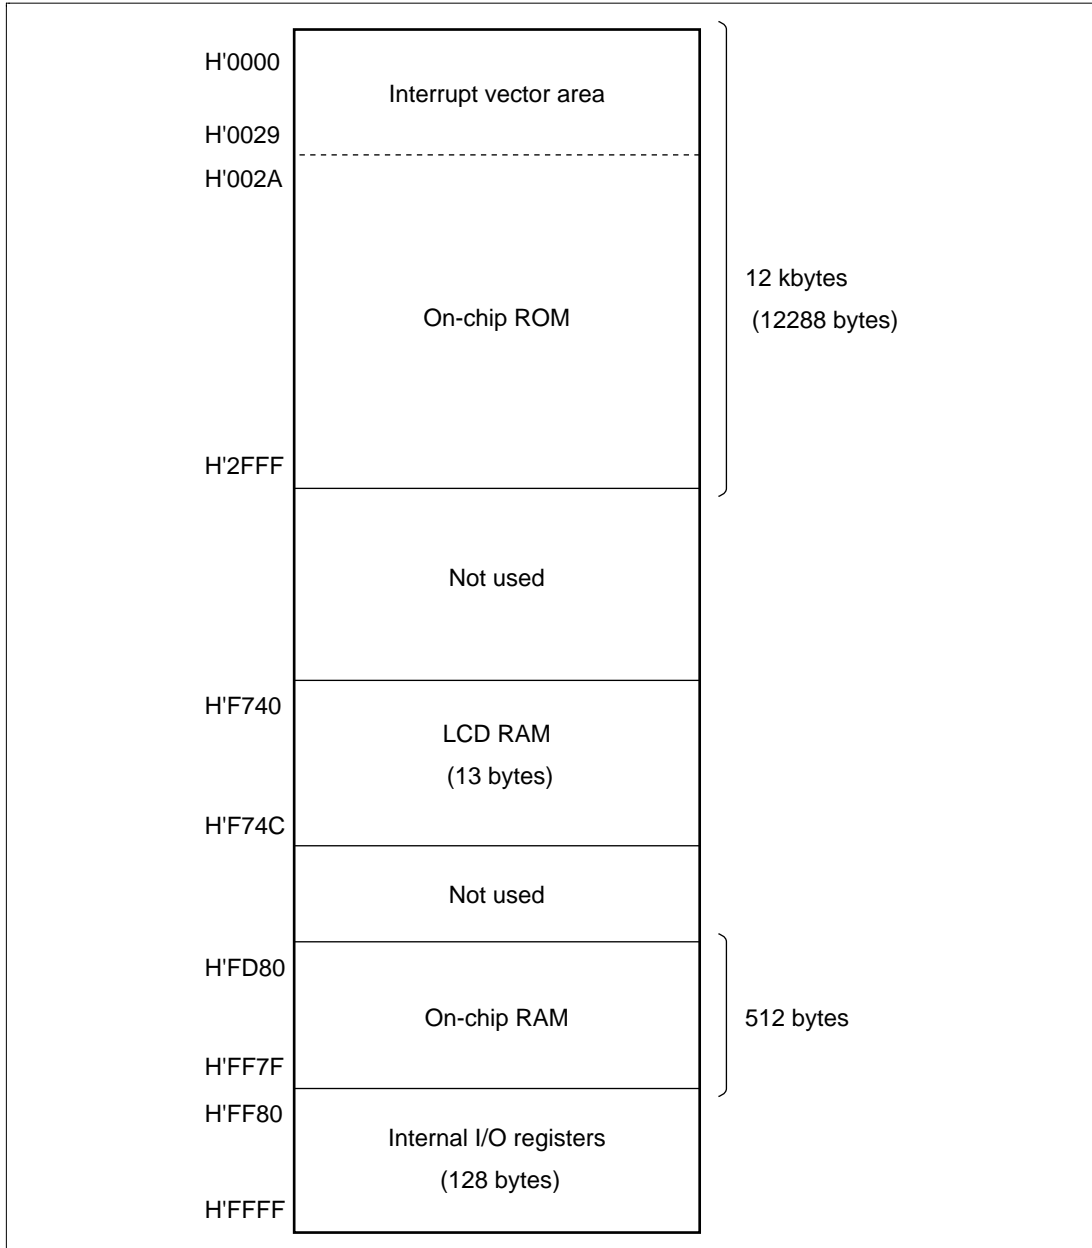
H'0000
Interrupt vector area
H'0029
H'002A
On-chip ROM
12 kbytes
(12288 bytes)
H'2FFF
Not used
H'F740
LCD RAM
(13 bytes)
H'F74C
Not used
H'FD80
On-chip RAM
512 bytes
H'FF7F
H'FF80
Internal I/O registers
(128 bytes)
H'FFFF